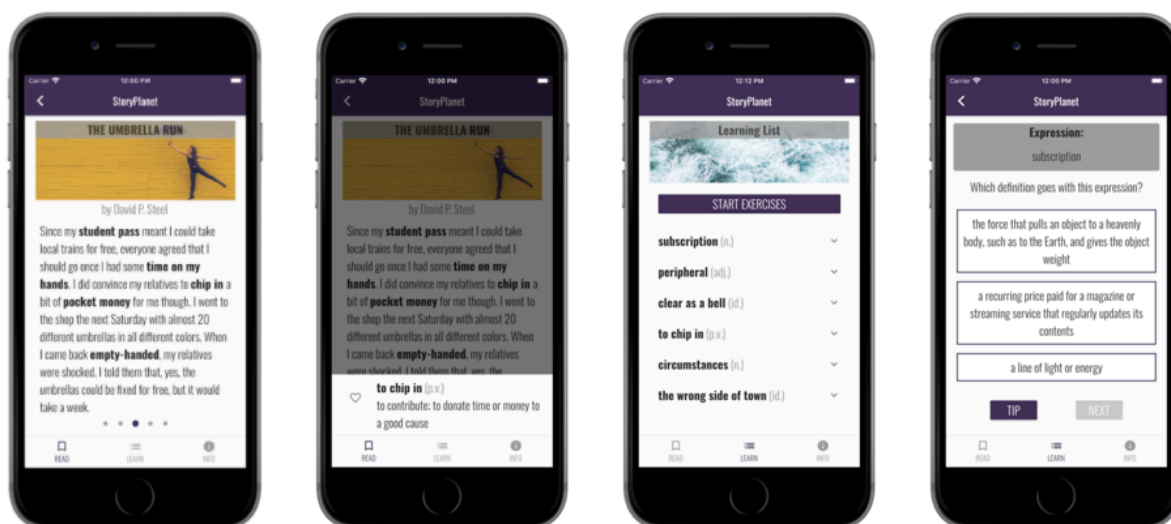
Carrier 12:00 PM
StoryPlanet
THE UMBRELLA RUN
by David P. Steel
Since my **student pass** meant I could take local trains for free, everyone agreed that I should go once I had some **time on my hands**. I did convince my relatives to **chip in** a bit of **pocket money** for me though. I went to the shop the next Saturday with almost 20 different umbrellas in all different colors. When I came back **empty-handed**, my relatives were shocked. I told them that, yes, the umbrellas could be fixed for free, but it would take a week.
READ LEARN INFO

Carrier 12:00 PM
StoryPlanet
THE UMBRELLA RUN
by David P. Steel
Since my **student pass** meant I could take local trains for free, everyone agreed that I should go once I had some **time on my hands**. I did convince my relatives to **chip in** a bit of **pocket money** for me though. I went to the shop the next Saturday with almost 20 different umbrellas in all different colors. When I came back **empty-handed**, my relatives were shocked. I told them that, yes, the
**to chip in** (p.v.)
to contribute; to donate time or money to a good cause
READ LEARN INFO

Carrier 12:12 PM
StoryPlanet
Learning List
START EXERCISES
**subscription** (n.)
**peripheral** (adj.)
**clear as a bell** (id.)
**to chip in** (p.v.)
**circumstances** (n.)
**the wrong side of town** (id.)
READ LEARN INFO

Carrier 12:00 PM
StoryPlanet
Expression:
subscription
Which definition goes with this expression?
the force that pulls an object to a heavenly body, such as to the Earth, and gives the object weight
a recurring price paid for a magazine or streaming service that regularly updates its contents
a line of light or energy
TIP NEXT
READ LEARN INFO